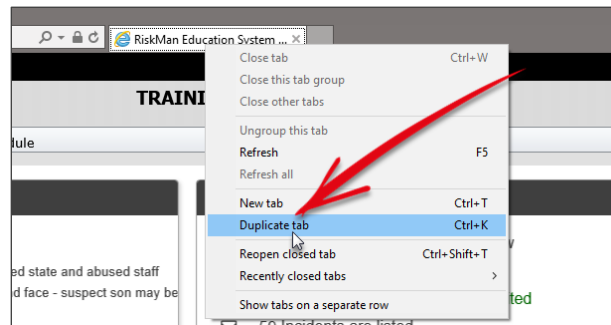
RiskMan Education System ...

TRAINI

dule

ed state and abused staff
d face - suspect son may be

Close tab Ctrl+W
Close this tab group
Close other tabs
Ungroup this tab
Refresh F5
Refresh all
New tab Ctrl+T
Duplicate tab Ctrl+K
Reopen closed tab Ctrl+Shift+T
Recently closed tabs
Show tabs on a separate row

w
ted
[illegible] Incidents are listed